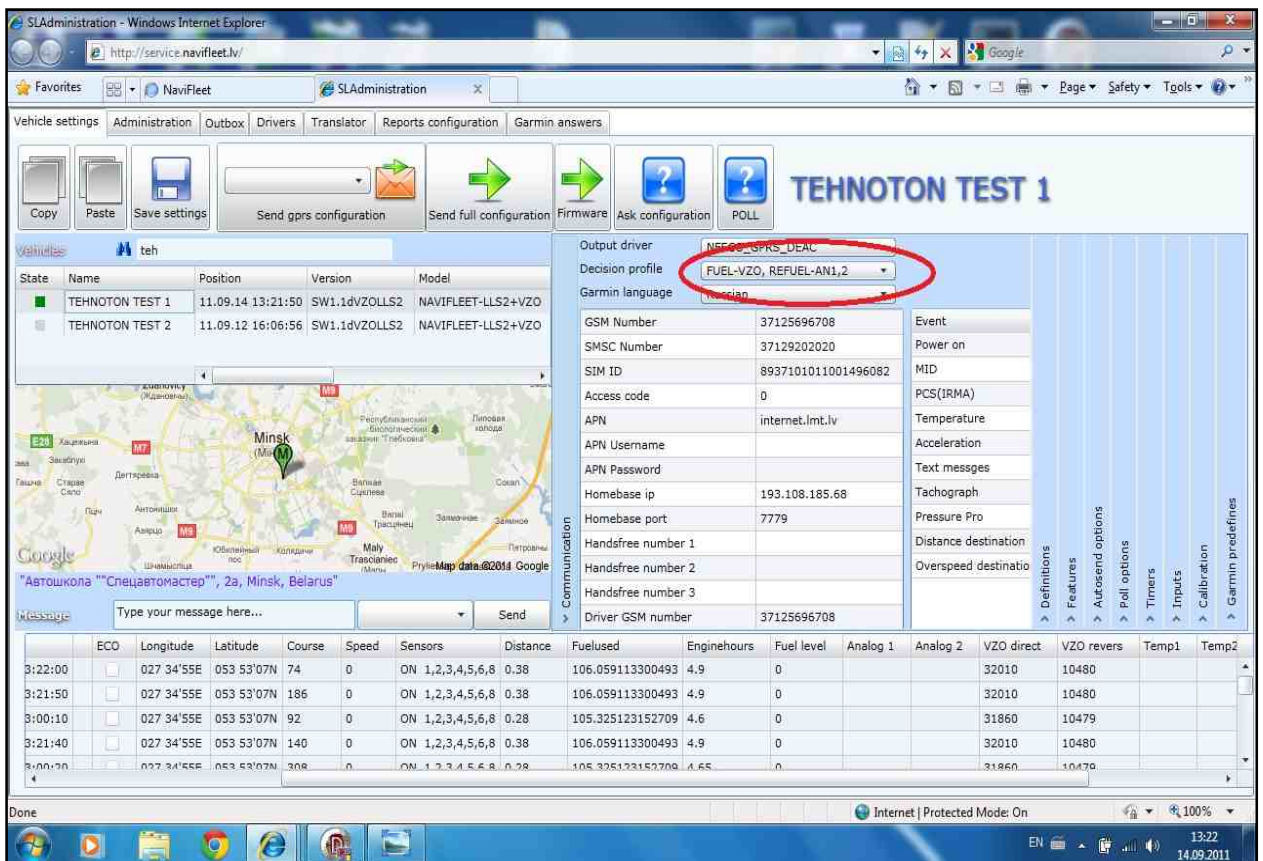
SLAdministration - Windows Internet Explorer

http://service.navifleet.lv/

Google

Favorites | NaviFleet | SLAdministration

Page ▾ Safety ▾ Tools ▾

Vehicle settings | Administration | Outbox | Drivers | Translator | Reports configuration | Garmin answers

Copy | Paste | Save settings | Send gprs configuration | Send full configuration | Firmware | Ask configuration | POLL

TEHNOTON TEST 1

Vehicles teh

| State | Name | Position | Version | Model |
|---|---|---|---|---|
| | TEHNOTON TEST 1 | 11.09.14 13:21:50 | SW1.1dVZOLLS2 | NAVIFLEET-LLS2+VZO |
| | TEHNOTON TEST 2 | 11.09.12 16:06:56 | SW1.1dVZOLLS2 | NAVIFLEET-LLS2+VZO |

Minsk

M9

M7

E28

Maly Trascianiec

Map data ©2011 Google

Google

"Автошкола ""Спецавтомастер"", 2а, Minsk, Belarus"

Message | Type your message here... | Send

Output driver | N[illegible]_GPRS_DEAC
Decision profile | FUEL-VZO, REFUEL-AN1,2
Garmin language | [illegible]ssian

Communication

| | |
|---|---|
| GSM Number | 37125696708 |
| SMSC Number | 37129202020 |
| SIM ID | 8937101011001496082 |
| Access code | 0 |
| APN | internet.lmt.lv |
| APN Username | |
| APN Password | |
| Homebase ip | 193.108.185.68 |
| Homebase port | 7779 |
| Handsfree number 1 | |
| Handsfree number 2 | |
| Handsfree number 3 | |
| Driver GSM number | 37125696708 |

Event
Power on
MID
PCS(IRMA)
Temperature
Acceleration
Text messges
Tachograph
Pressure Pro
Distance destination
Overspeed destinatio

Definitions | Features | Autosend options | Poll options | Timers | Inputs | Calibration | Garmin predefines

| | ECO | Longitude | Latitude | Course | Speed | Sensors | Distance | Fuelused | Enginehours | Fuel level | Analog 1 | Analog 2 | VZO direct | VZO revers | Temp1 | Temp2 |
|---|---|---|---|---|---|---|---|---|---|---|---|---|---|---|---|---|
| 3:22:00 | | 027 34'55E | 053 53'07N | 74 | 0 | ON 1,2,3,4,5,6,8 | 0.38 | 106.059113300493 | 4.9 | 0 | | | 32010 | 10480 | | |
| 3:21:50 | | 027 34'55E | 053 53'07N | 186 | 0 | ON 1,2,3,4,5,6,8 | 0.38 | 106.059113300493 | 4.9 | 0 | | | 32010 | 10480 | | |
| 3:00:10 | | 027 34'55E | 053 53'07N | 92 | 0 | ON 1,2,3,4,5,6,8 | 0.28 | 105.325123152709 | 4.6 | 0 | | | 31860 | 10479 | | |
| 3:21:40 | | 027 34'55E | 053 53'07N | 140 | 0 | ON 1,2,3,4,5,6,8 | 0.38 | 106.059113300493 | 4.9 | 0 | | | 32010 | 10480 | | |
| 3:00:20 | | 027 34'55E | 053 53'07N | 308 | 0 | ON 1,2,3,4,5,6,8 | 0.28 | 105.325123152709 | 4.65 | 0 | | | 31860 | 10479 | | |

Done

Internet | Protected Mode: On

100%

EN

13:22
14.09.2011